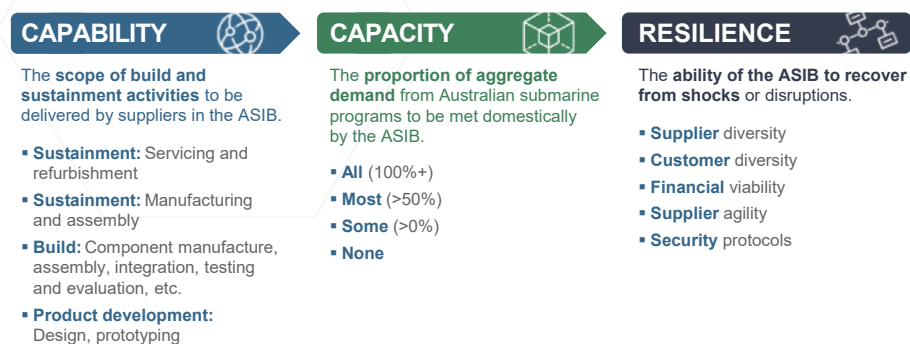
CAPABILITY

The scope of build and sustainment activities to be delivered by suppliers in the ASIB.

- Sustainment: Servicing and refurbishment
- Sustainment: Manufacturing and assembly
- Build: Component manufacture, assembly, integration, testing and evaluation, etc.
- Product development: Design, prototyping

CAPACITY

The proportion of aggregate demand from Australian submarine programs to be met domestically by the ASIB.

- All (100%+)
- Most (>50%)
- Some (>0%)
- None

RESILIENCE

The ability of the ASIB to recover from shocks or disruptions.

- Supplier diversity
- Customer diversity
- Financial viability
- Supplier agility
- Security protocols